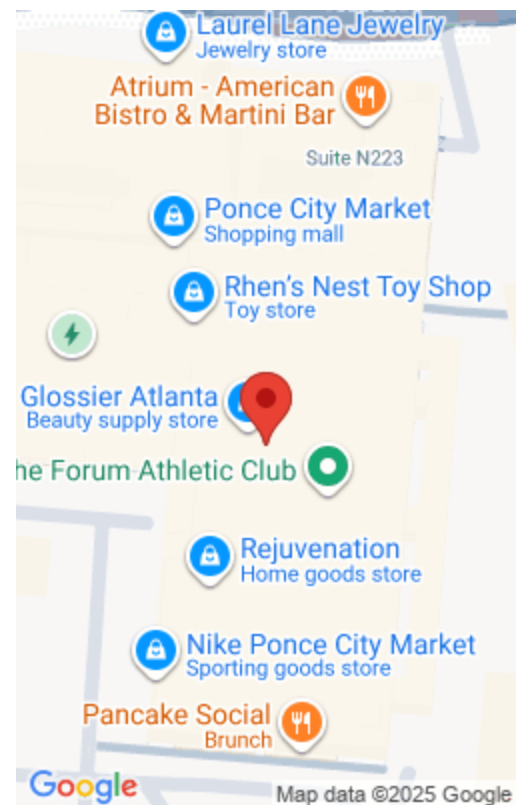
Laurel Lane Jewelry
Jewelry store

Atrium - American Bistro & Martini Bar

Suite N223

Ponce City Market
Shopping mall

Rhen's Nest Toy Shop
Toy store

Glossier Atlanta
Beauty supply store

he Forum Athletic Club

Rejuvenation
Home goods store

Nike Ponce City Market
Sporting goods store

Pancake Social
Brunch

Google

Map data ©2025 Google